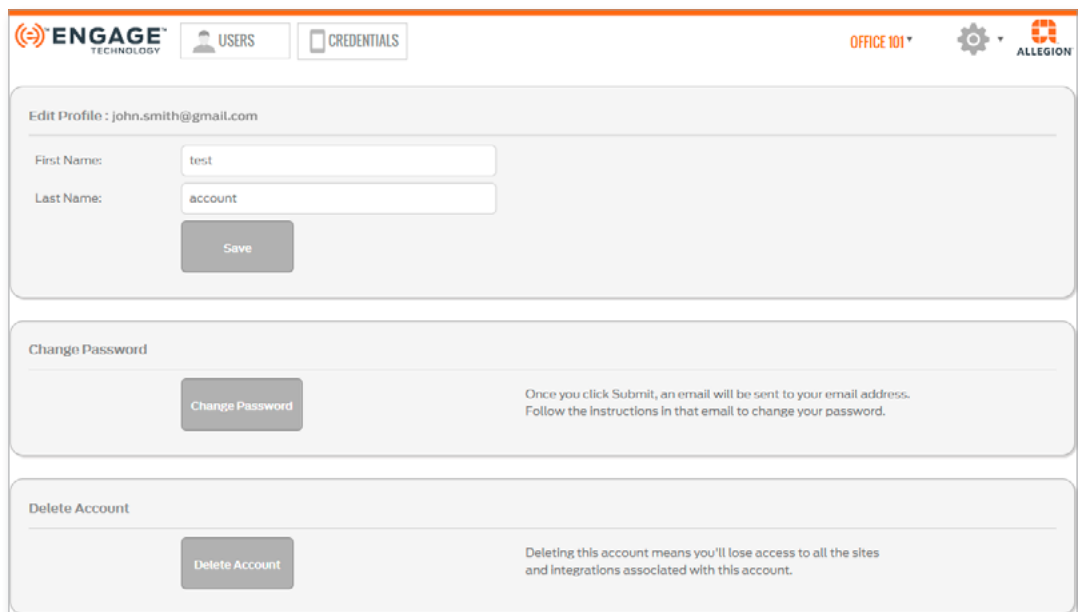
ENGAGE™ TECHNOLOGY

USERS

CREDENTIALS

OFFICE 101

ALLEGION

Edit Profile : john.smith@gmail.com

First Name: test

Last Name: account

Save

Change Password

Change Password

Once you click Submit, an email will be sent to your email address. Follow the instructions in that email to change your password.

Delete Account

Delete Account

Deleting this account means you'll lose access to all the sites and integrations associated with this account.